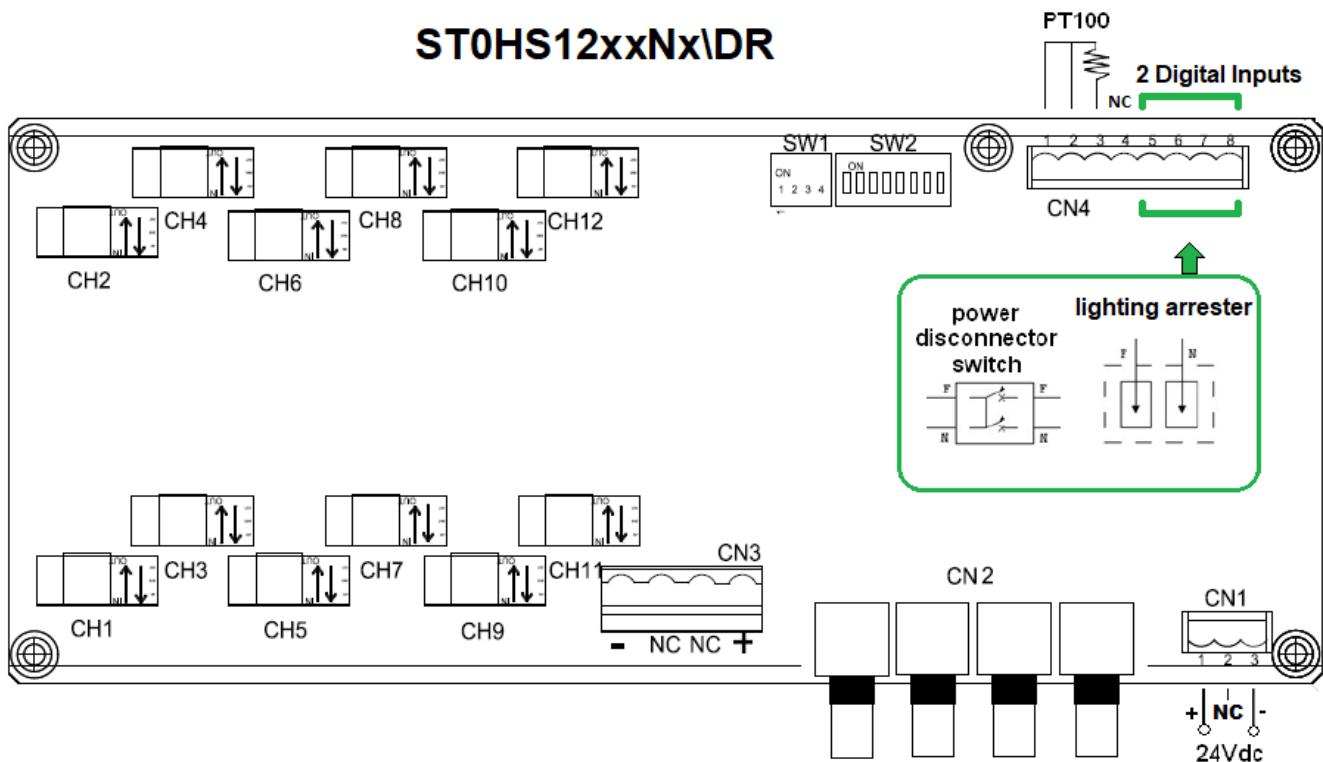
ST0HS12xxNx\DR

PT100

2 Digital Inputs

NC

SW1 SW2

ON
1 2 3 4

ON

1 2 3 4 5 6 7 8

CN4

CH4

CH8

CH12

CH2

CH6

CH10

power disconnector switch

lighting arrester

F F
N N

F N

CH3

CH7

CH11

CN3

CH1

CH5

CH9

- NC NC +

CN 2

CN1

1 2 3

+ NC -

24Vdc